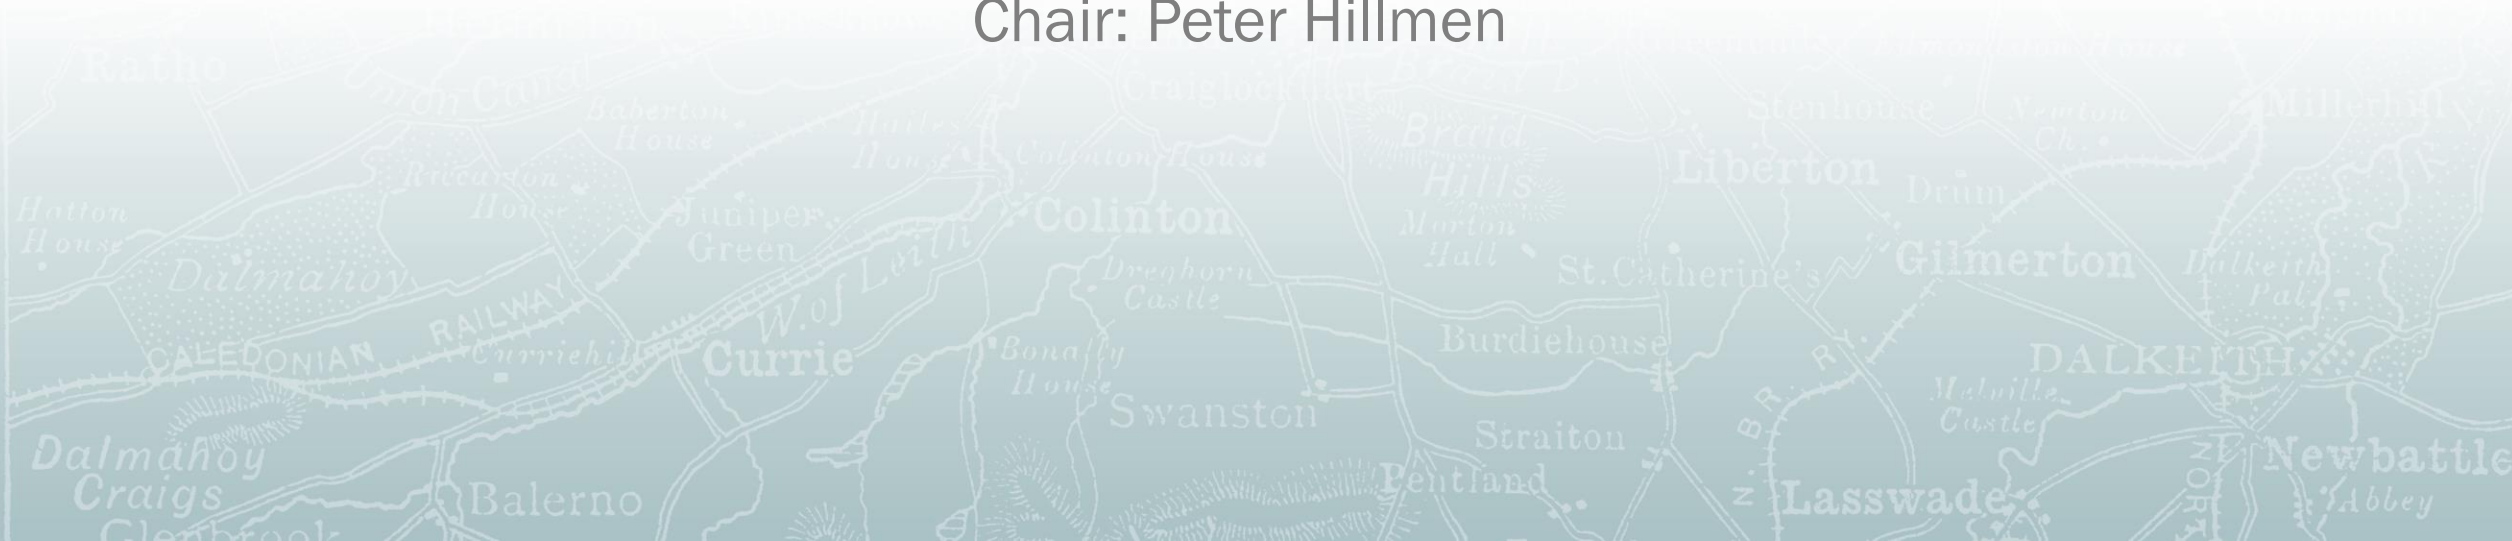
Chair: Peter Hillmen

Ratho
Union Canal
Baberton House
Hailes House
Craiglockhart
Braid Hills
Stenhouse
Newton Ch.
Millerhill
Riccarton House
Colinton House
Liberton
Drum
Hatton House
Juniper Green
Colinton
Morton Hall
Gilmerton
Dalkeith Pal.
Dalmahoy
W. of Leith
Dreghorn Castle
St. Catherine's
CALEDONIAN RAILWAY
Currie
Currichill
Bonaly House
Burdiehouse
DALKEITH
Swanston
Melville Castle
Dalmahoy Craigs
Balerno
Straiton
Pentland
N.B.R.
Lasswade
Newbattle Abbey
NORTH